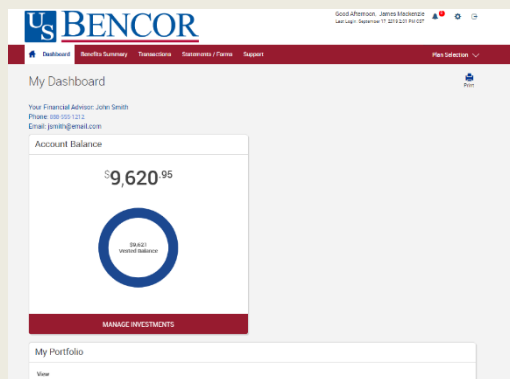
US BENCOR

Good Afternoon, James Mackenzie
Last Login: September 17, 2019 2:01 PM CST

Dashboard | Benefits Summary | Transactions | Statements / Forms | Support | Plan Selection

My Dashboard

Print

Your Financial Advisor: John Smith
Phone: 888-555-1212
Email: jsmith@email.com

Account Balance

$9,620.95

$9,621
Vested Balance

MANAGE INVESTMENTS

My Portfolio

View